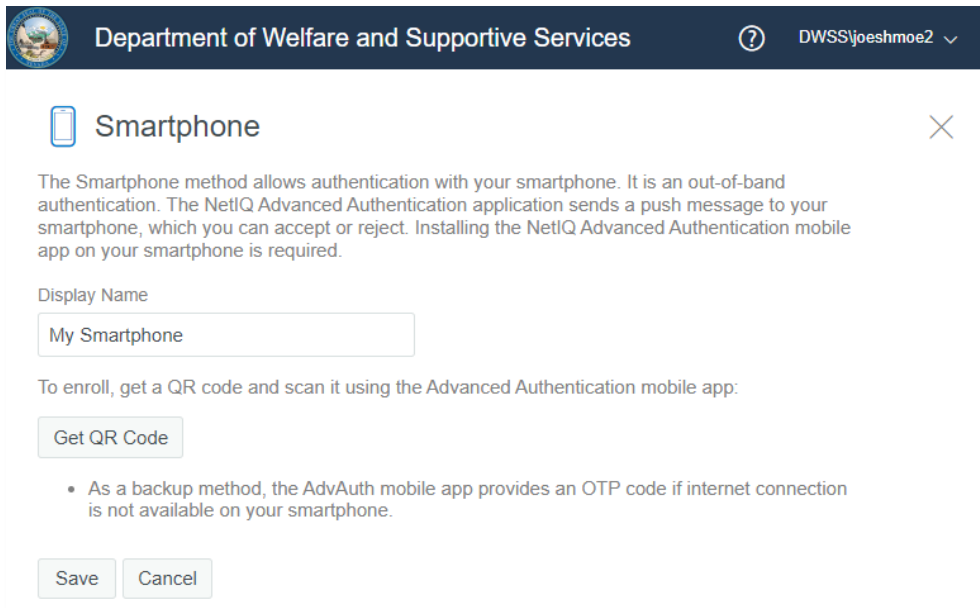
Department of Welfare and Supportive Services

DWSS\joeshmoe2

Smartphone

The Smartphone method allows authentication with your smartphone. It is an out-of-band authentication. The NetIQ Advanced Authentication application sends a push message to your smartphone, which you can accept or reject. Installing the NetIQ Advanced Authentication mobile app on your smartphone is required.

Display Name

My Smartphone

To enroll, get a QR code and scan it using the Advanced Authentication mobile app:

Get QR Code

• As a backup method, the AdvAuth mobile app provides an OTP code if internet connection is not available on your smartphone.

Save Cancel